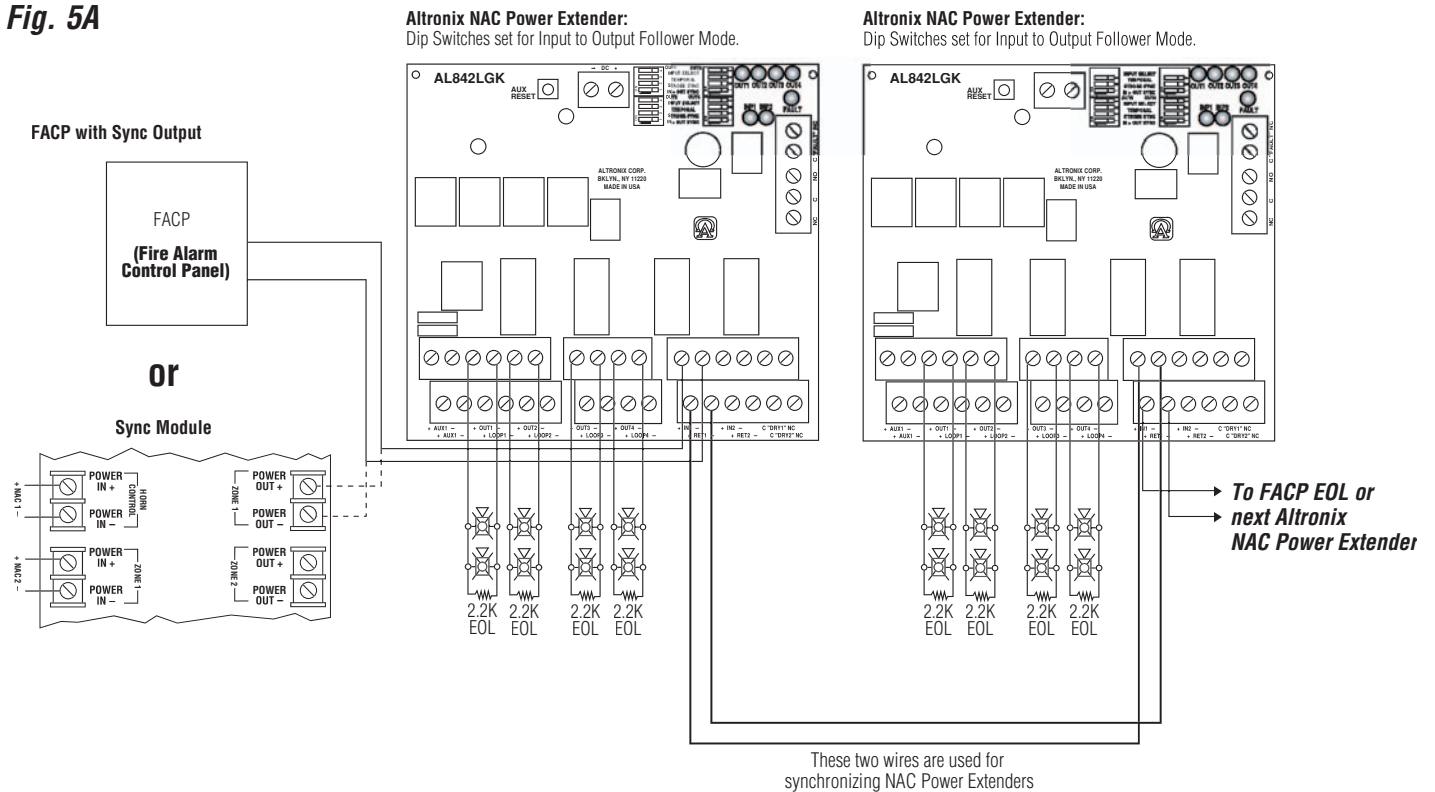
Fig. 5A

FACP with Sync Output

FACP
(Fire Alarm Control Panel)

or

Sync Module

+ NAC 1 –
POWER IN +
POWER IN –
HORN CONTROL
ZONE 1
POWER OUT +
POWER OUT –

+ NAC 2 –
POWER IN +
POWER IN –
ZONE 1
ZONE 2
POWER OUT +
POWER OUT –

Altronix NAC Power Extender:
Dip Switches set for Input to Output Follower Mode.

AL842LGK
AUX RESET
– DC +
OUT1 OUT2 OUT3 OUT4
IN1 IN2
FAULT
NC C NO C NC
ALTRONIX CORP.
BKLYN., NY 11220
MADE IN USA
+ AUX1 – + OUT1 – + OUT2 – OUT3 – + OUT4 – + IN1 – + IN2 – C "DRY1" NC
+ AUX1 – + LOOP1 – + LOOP2 – + LOOP3 – + LOOP4 – + RET1 – + RET2 – C "DRY2" NC

2.2K EOL 2.2K EOL 2.2K EOL 2.2K EOL

Altronix NAC Power Extender:
Dip Switches set for Input to Output Follower Mode.

AL842LGK
AUX RESET
OUT1 OUT2 OUT3 OUT4
IN1 IN2
FAULT
NC C NO C NC
ALTRONIX CORP.
BKLYN., NY 11220
MADE IN USA
+ AUX1 – + OUT1 – + OUT2 – OUT3 – + OUT4 – + IN1 – + IN2 – C "DRY1" NC
+ AUX1 – + LOOP1 – + LOOP2 – + LOOP3 – + LOOP4 – + RET1 – + RET2 – C "DRY2" NC

2.2K EOL 2.2K EOL 2.2K EOL 2.2K EOL

To FACP EOL or
next Altronix
NAC Power Extender

These two wires are used for synchronizing NAC Power Extenders